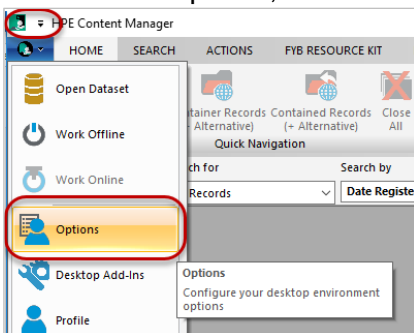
HPE Content Manager
HOME SEARCH ACTIONS FYB RESOURCE KIT
Open Dataset
Work Offline
Work Online
Options
Desktop Add-Ins
Profile
tainer Records
+ Alternative)
Contained Records
(+ Alternative)
Close
All
Quick Navigation
ch for
Records
Search by
Date Registe
Options
Configure your desktop environment options